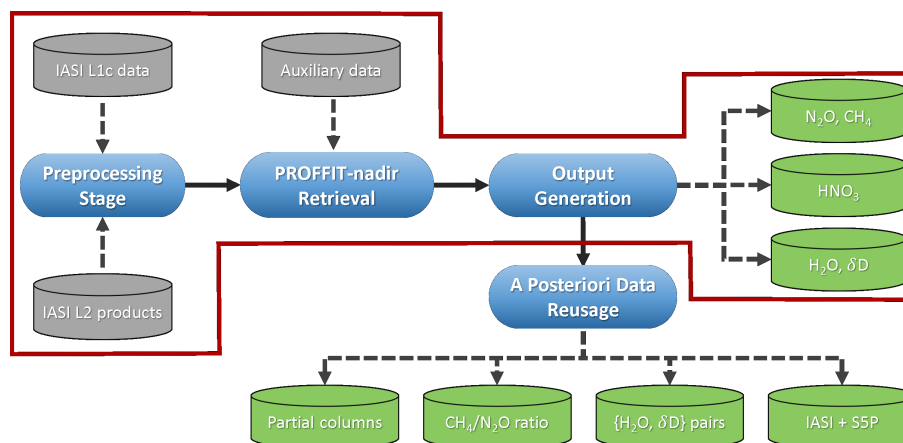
IASI L1c data

Auxiliary data

Preprocessing Stage

PROFFIT-nadir Retrieval

Output Generation

IASI L2 products

$N_2O$, $CH_4$

$HNO_3$

$H_2O$, $\delta D$

A Posteriori Data Reusage

Partial columns

$CH_4/N_2O$ ratio

{$H_2O$, $\delta D$} pairs

IASI + S5P